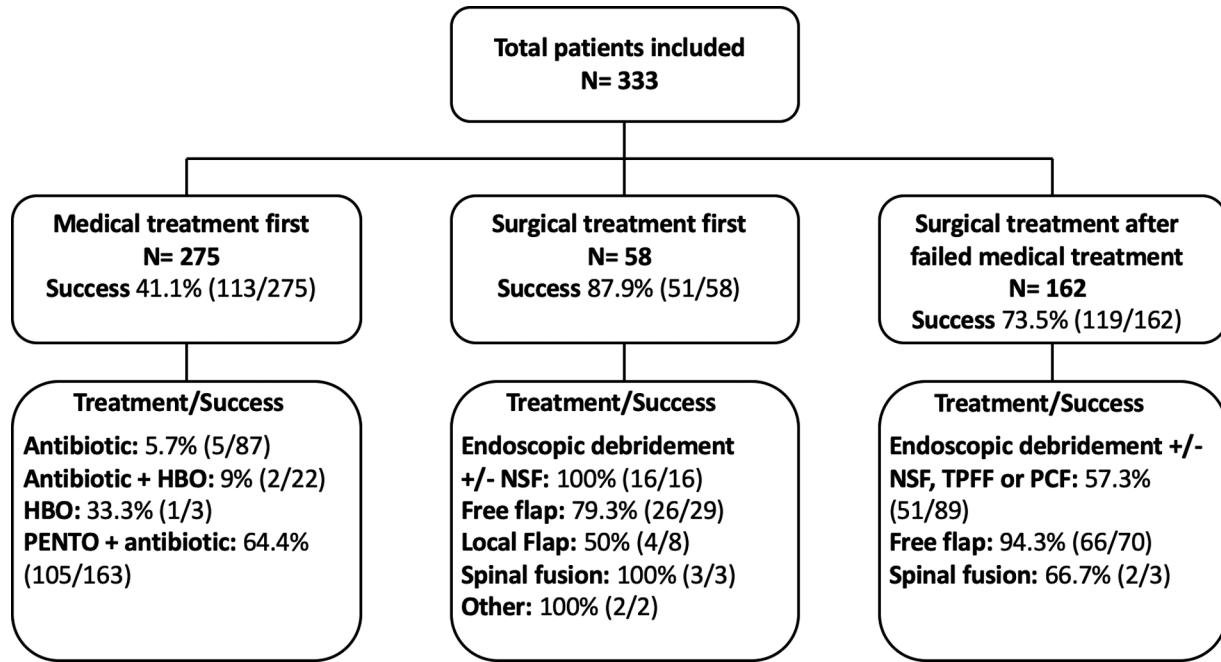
Total patients included
N= 333

Medical treatment first
N= 275
Success 41.1% (113/275)

Surgical treatment first
N= 58
Success 87.9% (51/58)

Surgical treatment after failed medical treatment
N= 162
Success 73.5% (119/162)

Treatment/Success
Antibiotic: 5.7% (5/87)
Antibiotic + HBO: 9% (2/22)
HBO: 33.3% (1/3)
PENTO + antibiotic: 64.4% (105/163)

Treatment/Success
Endoscopic debridement +/- NSF: 100% (16/16)
Free flap: 79.3% (26/29)
Local Flap: 50% (4/8)
Spinal fusion: 100% (3/3)
Other: 100% (2/2)

Treatment/Success
Endoscopic debridement +/- NSF, TPFF or PCF: 57.3% (51/89)
Free flap: 94.3% (66/70)
Spinal fusion: 66.7% (2/3)